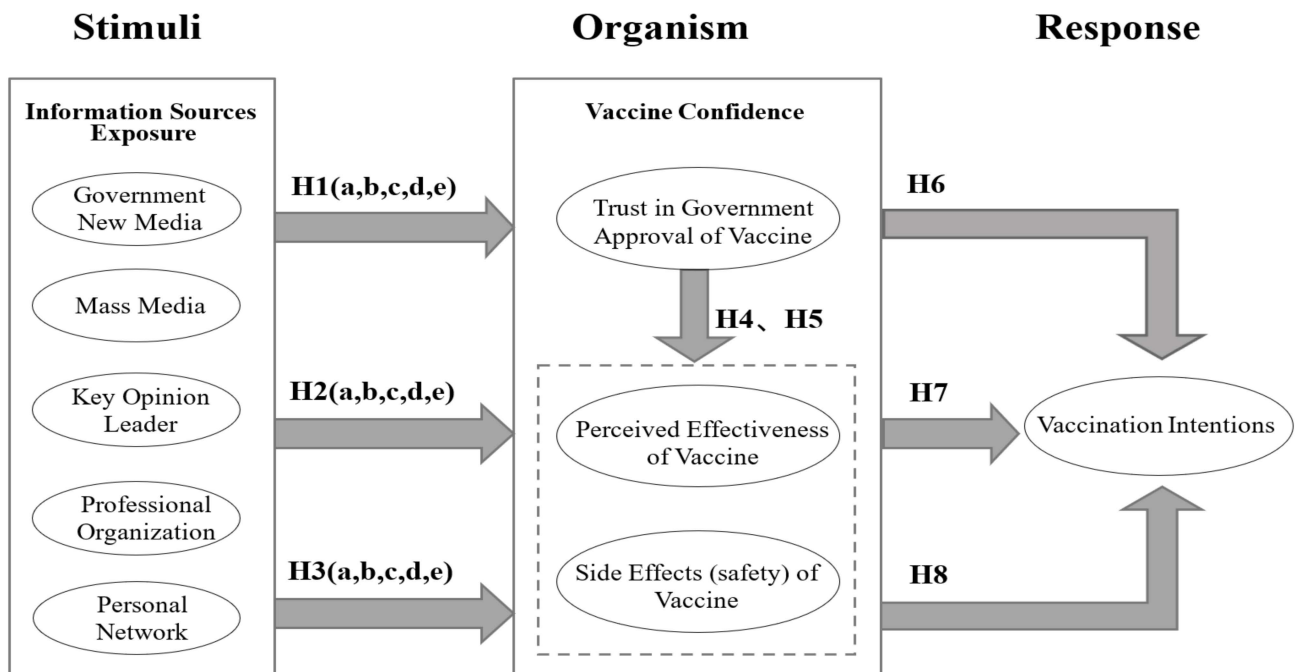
Stimuli

Organism

Response

Information Sources Exposure

Government New Media

Mass Media

Key Opinion Leader

Professional Organization

Personal Network

H1(a,b,c,d,e)

H2(a,b,c,d,e)

H3(a,b,c,d,e)

Vaccine Confidence

Trust in Government Approval of Vaccine

H4、H5

Perceived Effectiveness of Vaccine

Side Effects (safety) of Vaccine

H6

H7

H8

Vaccination Intentions